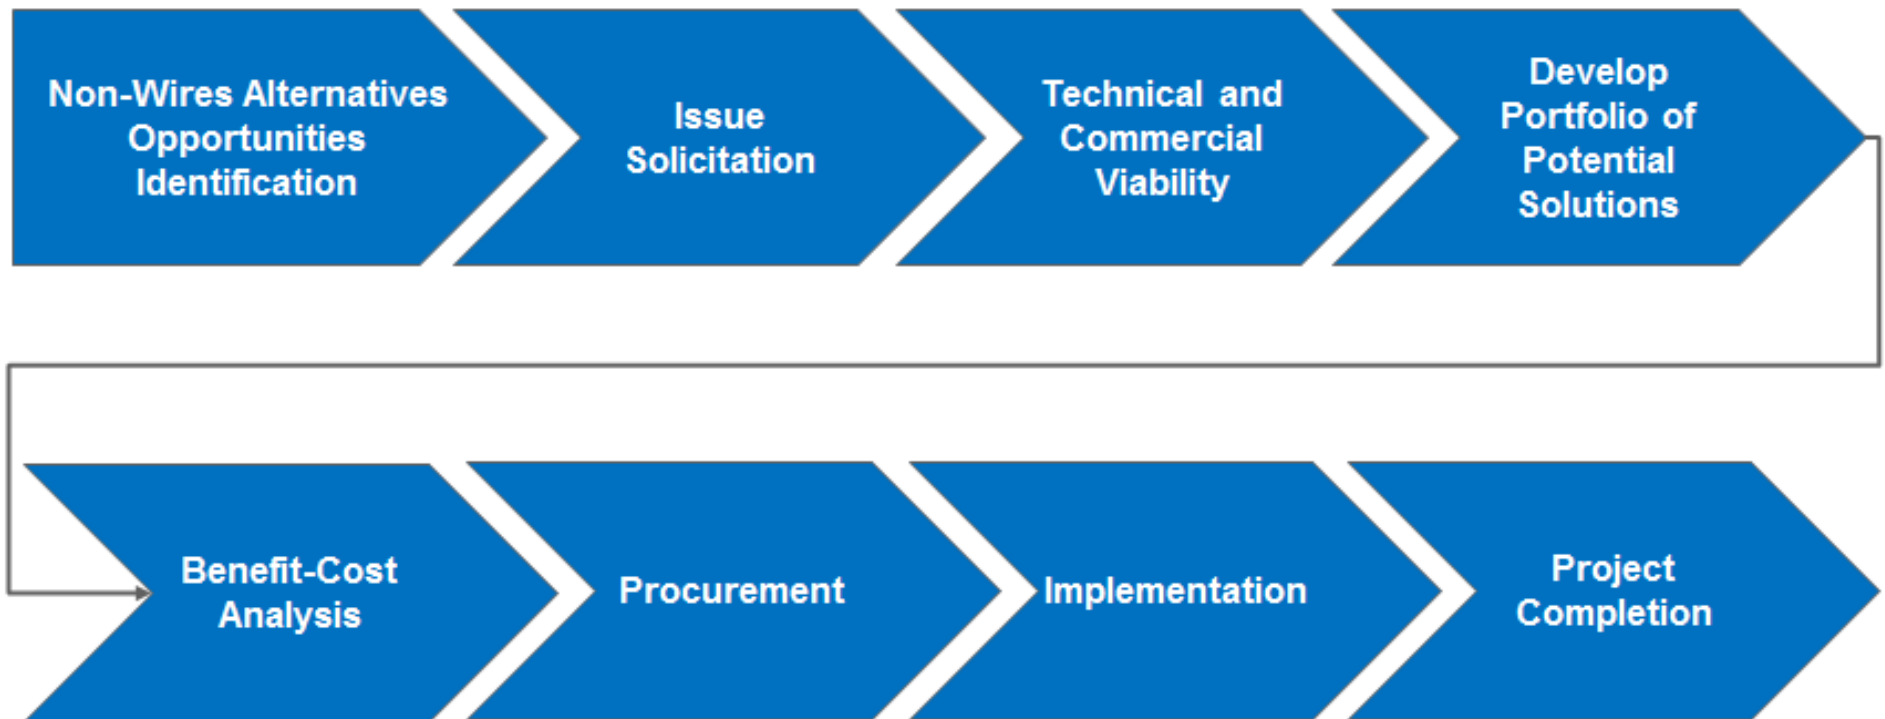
Non-Wires Alternatives Opportunities Identification

Issue Solicitation

Technical and Commercial Viability

Develop Portfolio of Potential Solutions

Benefit-Cost Analysis

Procurement

Implementation

Project Completion